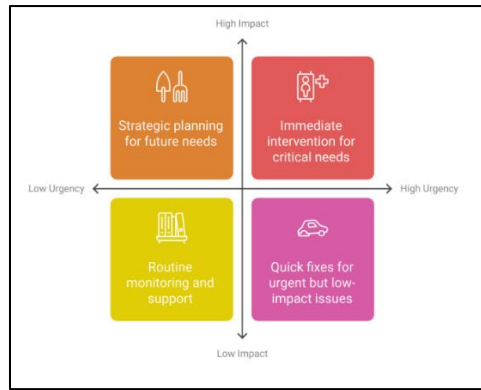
High Impact

Strategic planning for future needs

Immediate intervention for critical needs

Low Urgency

High Urgency

Routine monitoring and support

Quick fixes for urgent but low-impact issues

Low Impact